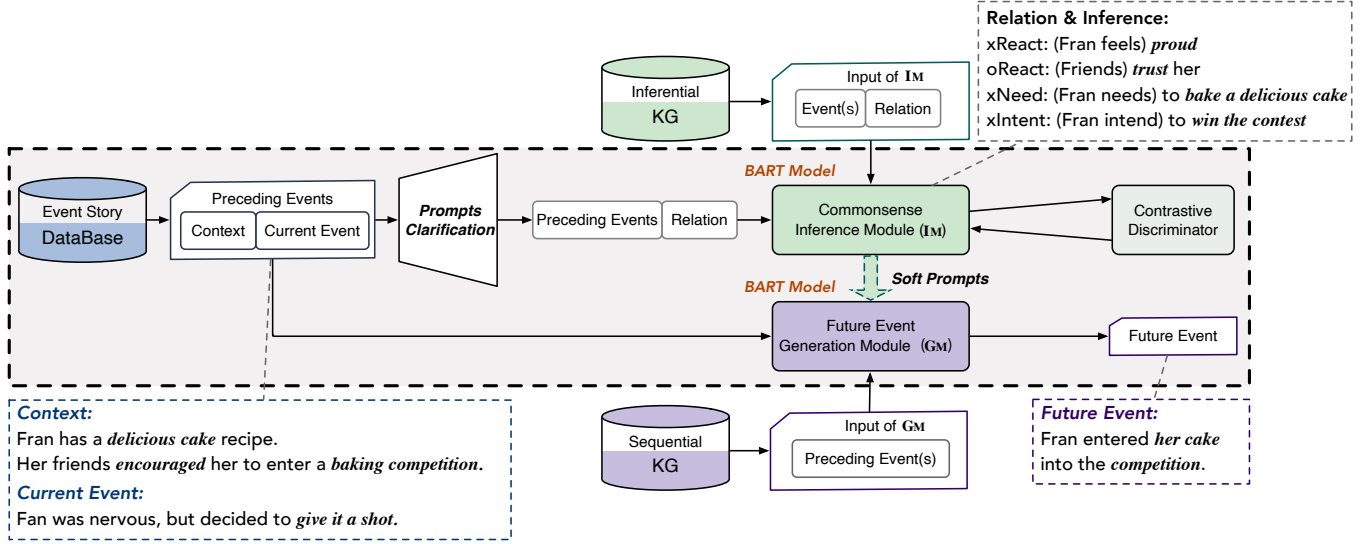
Relation & Inference:
xReact: (Fran feels) proud
oReact: (Friends) trust her
xNeed: (Fran needs) to bake a delicious cake
xIntent: (Fran intend) to win the contest

Inferential KG

Input of IM
Event(s) Relation

BART Model

Event Story DataBase

Preceding Events
Context Current Event

Prompts Clarification

Preceding Events Relation

Commonsense Inference Module (IM)

Contrastive Discriminator

Soft Prompts

BART Model

Future Event Generation Module (GM)

Future Event

Sequential KG

Input of GM
Preceding Event(s)

Context:
Fran has a delicious cake recipe.
Her friends encouraged her to enter a baking competition.
Current Event:
Fan was nervous, but decided to give it a shot.

Future Event:
Fran entered her cake into the competition.